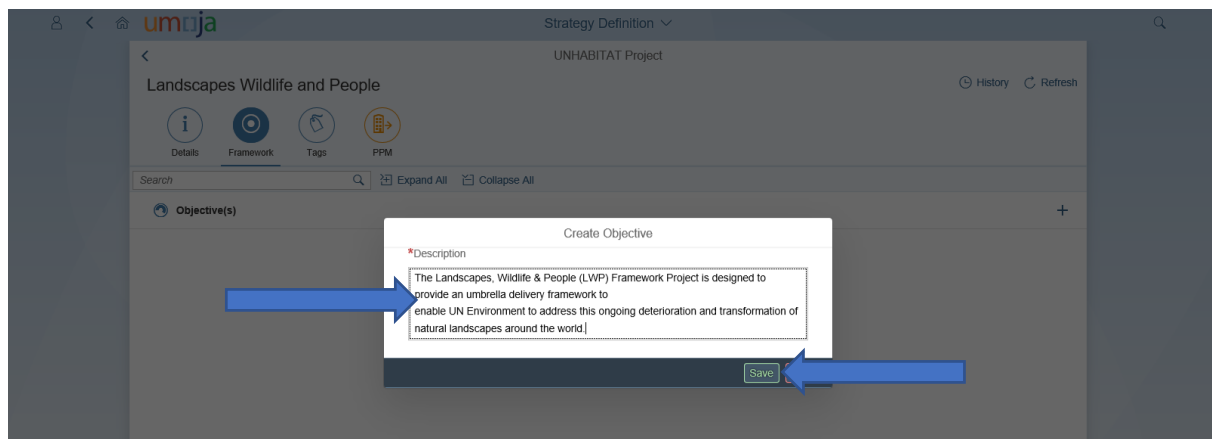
umoja

Strategy Definition

UNHABITAT Project

Landscapes Wildlife and People

History Refresh

Details Framework Tags PPM

Search

Expand All Collapse All

Objective(s)

+

Create Objective

*Description

The Landscapes, Wildlife & People (LWP) Framework Project is designed to provide an umbrella delivery framework to
enable UN Environment to address this ongoing deterioration and transformation of natural landscapes around the world.

Save